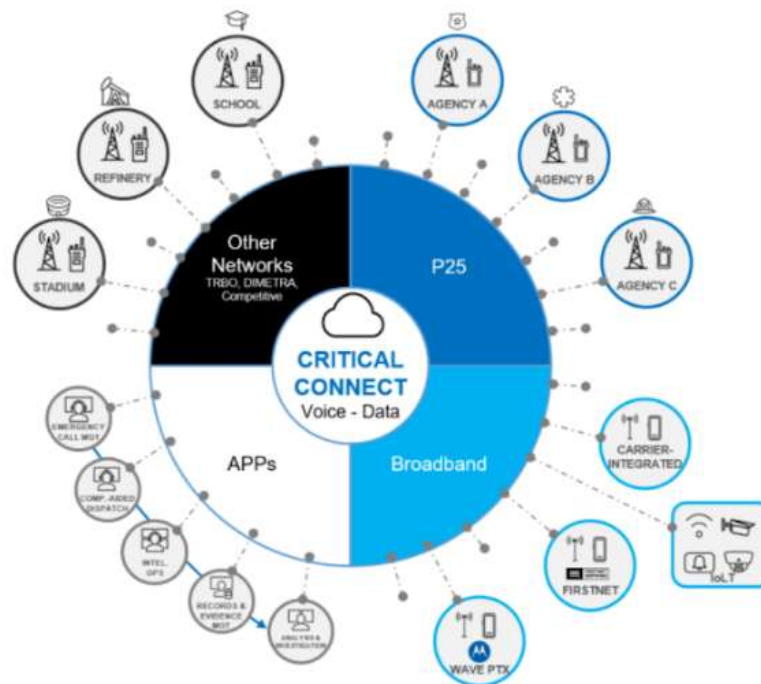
SCHOOL

AGENCY A

AGENCY B

REFINERY

AGENCY C

STADIUM

Other Networks
TRBO, DIMETRA, Competitive

P25

CRITICAL CONNECT
Voice - Data

APPs

Broadband

EMERGENCY CALL MGT

COMP. AIDED DISPATCH

INTEL. OPS

RECORDS & EVIDENCE MGT

ANALYSIS & INVESTIGATION

CARRIER-INTEGRATED

IoLT

FIRSTNET

WAVE PTX